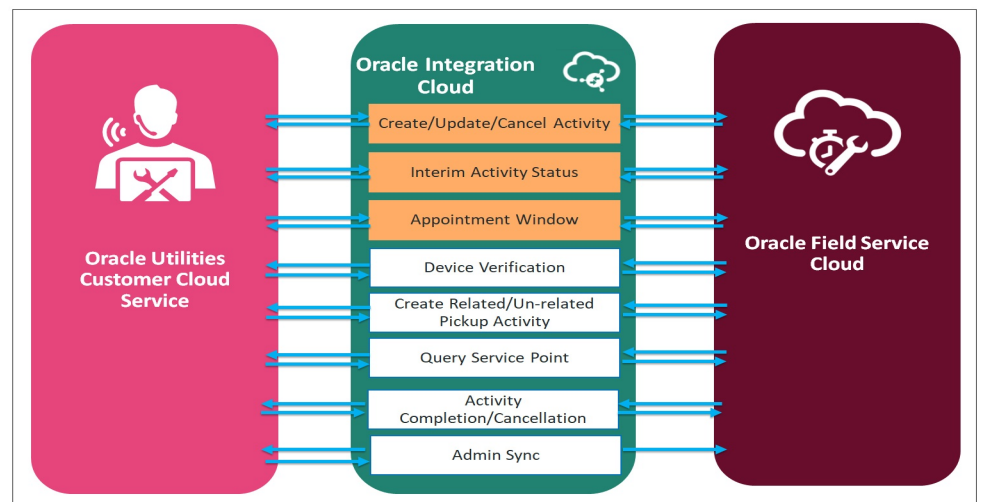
Oracle Integration Cloud

Create/Update/Cancel Activity

Interim Activity Status

Appointment Window

Device Verification

Create Related/Un-related Pickup Activity

Query Service Point

Activity Completion/Cancellation

Admin Sync

Oracle Utilities Customer Cloud Service

Oracle Field Service Cloud